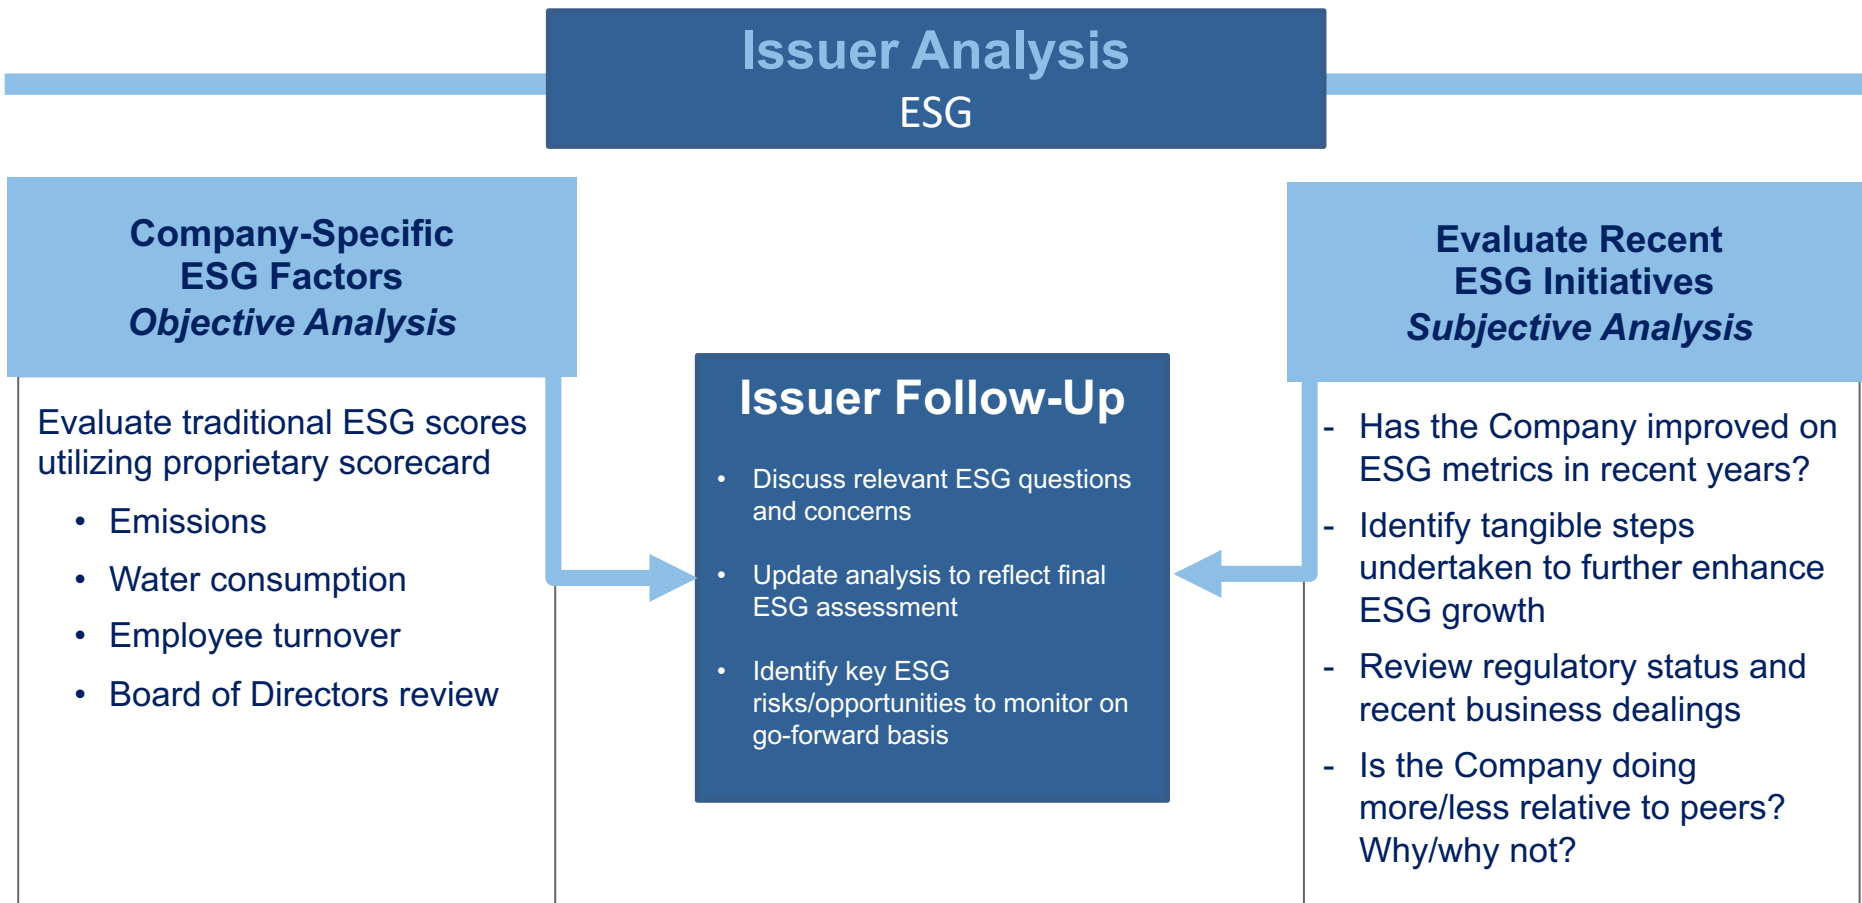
Issuer Analysis
ESG

Company-Specific
ESG Factors
*Objective Analysis*

Evaluate traditional ESG scores utilizing proprietary scorecard

• Emissions
• Water consumption
• Employee turnover
• Board of Directors review

Issuer Follow-Up

• Discuss relevant ESG questions and concerns
• Update analysis to reflect final ESG assessment
• Identify key ESG risks/opportunities to monitor on go-forward basis

Evaluate Recent
ESG Initiatives
*Subjective Analysis*

- Has the Company improved on ESG metrics in recent years?
- Identify tangible steps undertaken to further enhance ESG growth
- Review regulatory status and recent business dealings
- Is the Company doing more/less relative to peers? Why/why not?